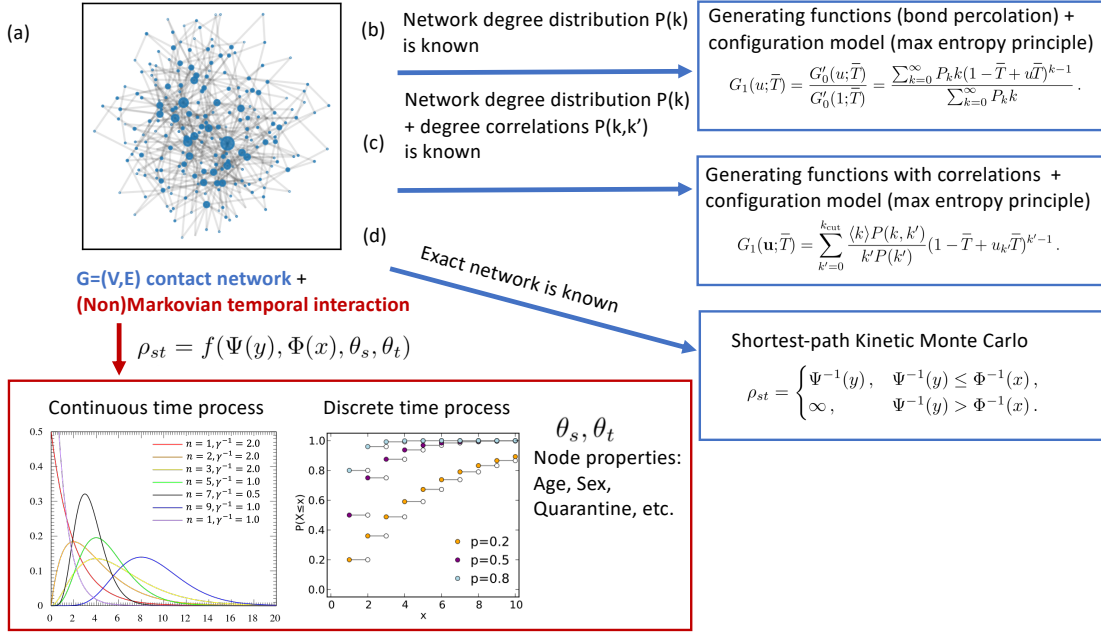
(a)

(b) Network degree distribution P(k) is known

Generating functions (bond percolation) + configuration model (max entropy principle)

$G_1(u;\overline{T}) = \frac{G_0'(u;\overline{T})}{G_0'(1;\overline{T})} = \frac{\sum_{k=0}^{\infty} P_k k(1-\overline{T}+u\overline{T})^{k-1}}{\sum_{k=0}^{\infty} P_k k}.$

(c) Network degree distribution P(k) + degree correlations P(k,k') is known

Generating functions with correlations + configuration model (max entropy principle)

$G_1(\mathbf{u};\overline{T}) = \sum_{k'=0}^{k_{\text{cut}}} \frac{\langle k\rangle P(k,k')}{k'P(k')}(1-\overline{T}+u_k\overline{T})^{k'-1}.$

(d) Exact network is known

G=(V,E) contact network + (Non)Markovian temporal interaction

$\rho_{st} = f(\Psi(y), \Phi(x), \theta_s, \theta_t)$

Shortest-path Kinetic Monte Carlo

$\rho_{st} = \begin{cases} \Psi^{-1}(y), & \Psi^{-1}(y) \leq \Phi^{-1}(x), \\ \infty, & \Psi^{-1}(y) > \Phi^{-1}(x). \end{cases}$

Continuous time process

$n=1, \gamma^{-1}=2.0$
$n=2, \gamma^{-1}=2.0$
$n=3, \gamma^{-1}=2.0$
$n=5, \gamma^{-1}=1.0$
$n=7, \gamma^{-1}=0.5$
$n=9, \gamma^{-1}=1.0$
$n=1, \gamma^{-1}=1.0$

0.5 0.4 0.3 0.2 0.1 0
0 2 4 6 8 10 12 14 16 18 20

Discrete time process

P(X≤x)
1.0 0.8 0.6 0.4 0.2
0 2 4 6 8 10
x
p=0.2
p=0.5
p=0.8

$\theta_s, \theta_t$
Node properties: Age, Sex, Quarantine, etc.